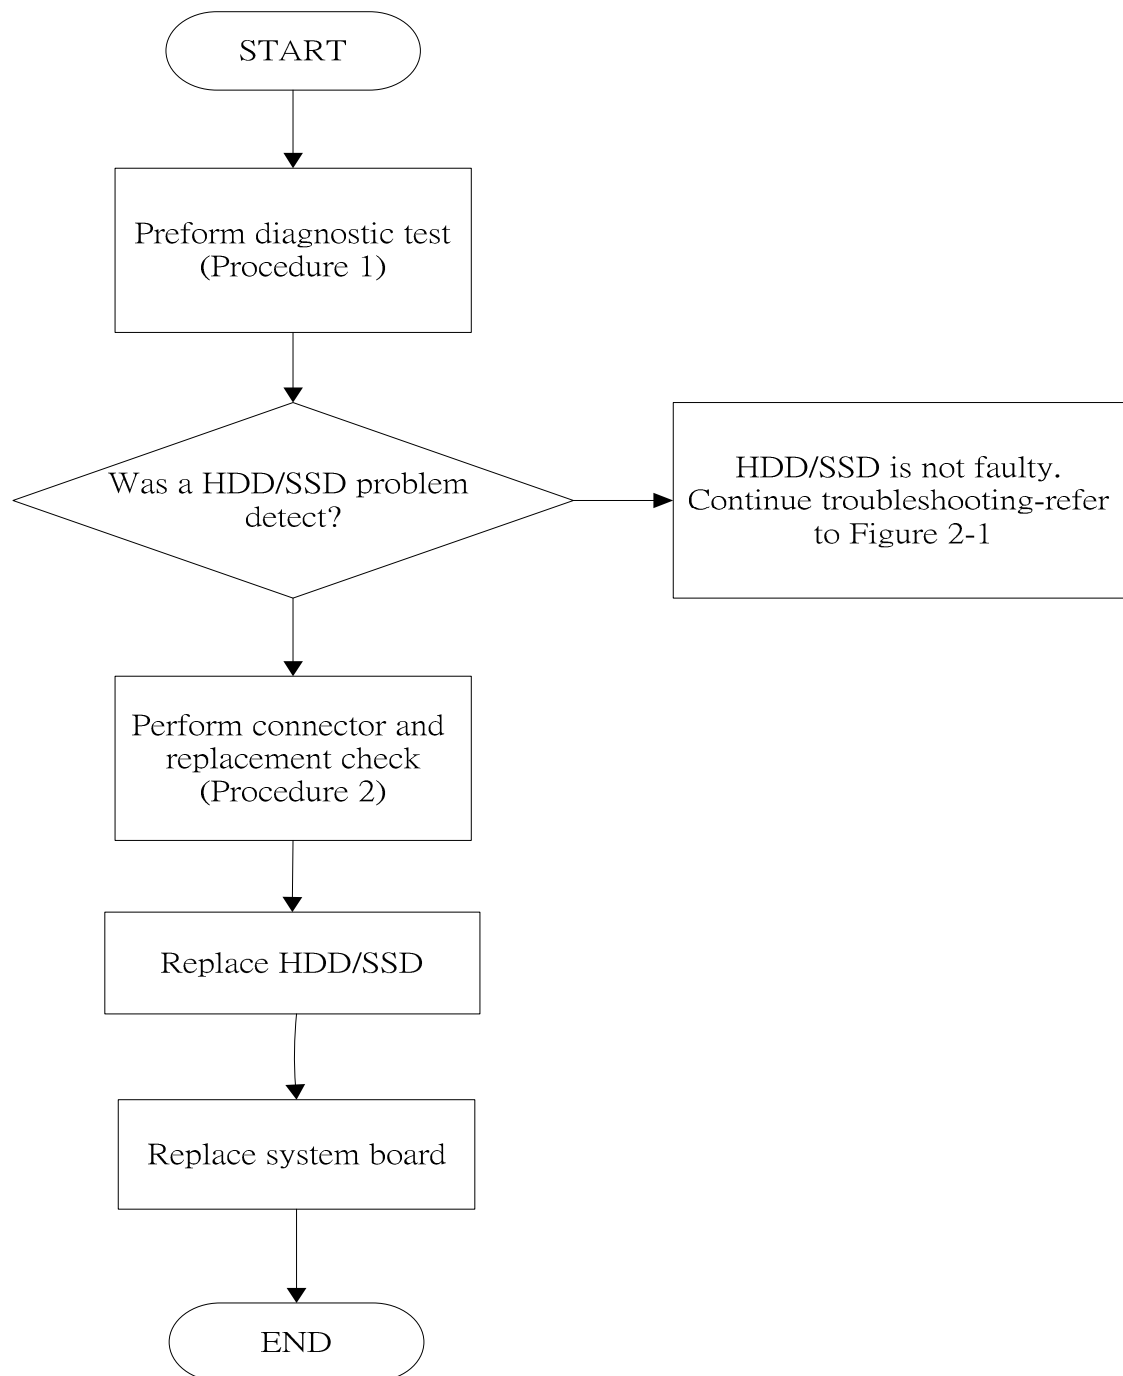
START

Preform diagnostic test (Procedure 1)

Was a HDD/SSD problem detect?

HDD/SSD is not faulty. Continue troubleshooting-refer to Figure 2-1

Perform connector and replacement check (Procedure 2)

Replace HDD/SSD

Replace system board

END